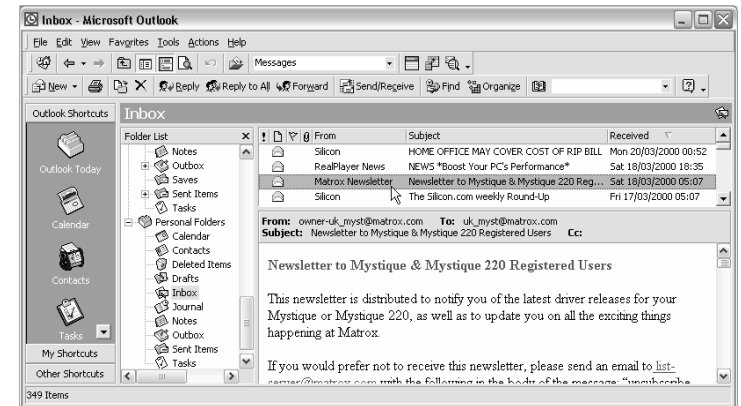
Inbox - Microsoft Outlook

File Edit View Favorites Tools Actions Help

Messages

New Reply Reply to All Forward Send/Receive Find Organize

Outlook Shortcuts

Inbox

Outlook Today

Calendar

Contacts

Tasks

My Shortcuts

Other Shortcuts

Folder List

Notes
Outbox
Saves
Sent Items
Tasks
Personal Folders
Calendar
Contacts
Deleted Items
Drafts
Inbox
Journal
Notes
Outbox
Sent Items
Tasks

| From | Subject | Received |
|---|---|---|
| Silicon | HOME OFFICE MAY COVER COST OF RIP BILL | Mon 20/03/2000 00:52 |
| RealPlayer News | NEWS *Boost Your PC's Performance* | Sat 18/03/2000 18:35 |
| Matrox Newsletter | Newsletter to Mystique & Mystique 220 Reg... | Sat 18/03/2000 05:07 |
| Silicon | The Silicon.com weekly Round-Up | Fri 17/03/2000 05:07 |

From: owner-uk_myst@matrox.com To: uk_myst@matrox.com
Subject: Newsletter to Mystique & Mystique 220 Registered Users Cc:

Newsletter to Mystique & Mystique 220 Registered Users

This newsletter is distributed to notify you of the latest driver releases for your Mystique or Mystique 220, as well as to update you on all the exciting things happening at Matrox.

If you would prefer not to receive this newsletter, please send an email to list-server@matrox.com with the following in the body of the message: "unsubscribe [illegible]

349 Items